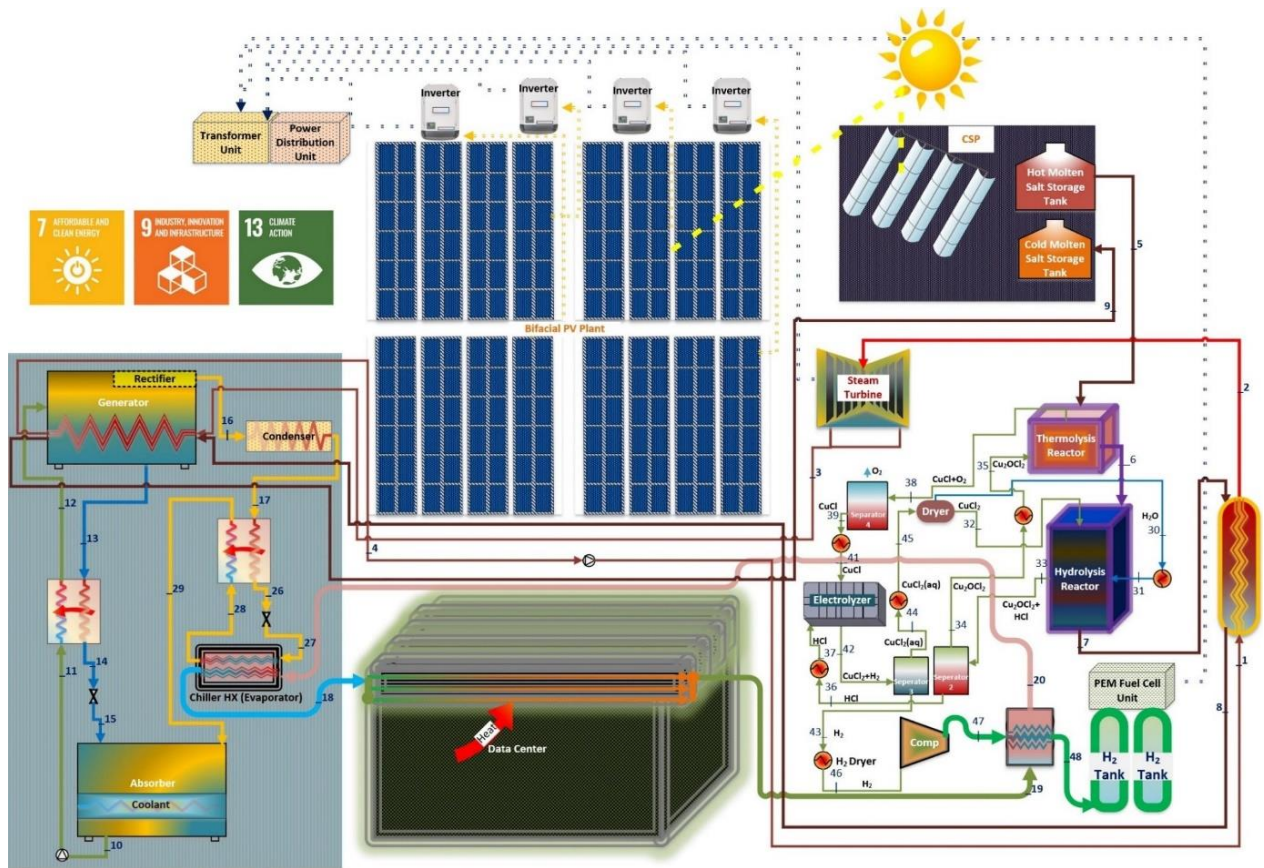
Inverter
Inverter
Inverter
Inverter
Transformer Unit
Power Distribution Unit
CSP
Hot Molten Salt Storage Tank
Cold Molten Salt Storage Tank
7 AFFORDABLE AND CLEAN ENERGY
9 INDUSTRY, INNOVATION AND INFRASTRUCTURE
13 CLIMATE ACTION
Bifacial PV Plant
5
9
2
Rectifier
Generator
16
Condenser
Steam Turbine
Thermolysis Reactor
6
3
$O_2$
38
35
$CuCl+O_2$
$Cu_2OCl_2$
CuCl
39
Separator 4
Dryer
$CuCl_2$
32
$H_2O$
30
12
17
4
41
45
CuCl
33
Hydrolysis Reactor
31
13
29
26
Electrolyzer
$CuCl_2(aq)$
44
$Cu_2OCl_2$
$Cu_2OCl_2+$ HCl
28
27
HCl
37
42
$CuCl_2(aq)$
34
7
1
14
Chiller HX (Evaporator)
18
$CuCl_2+H_2$
36
HCl
Separator 3
Separator 2
20
PEM Fuel Cell Unit
11
15
Heat
Data Center
43
$H_2$
$H_2$ Dryer
Comp
47
8
48
46
$H_2$
19
$H_2$ Tank
$H_2$ Tank
Absorber
Coolant
10